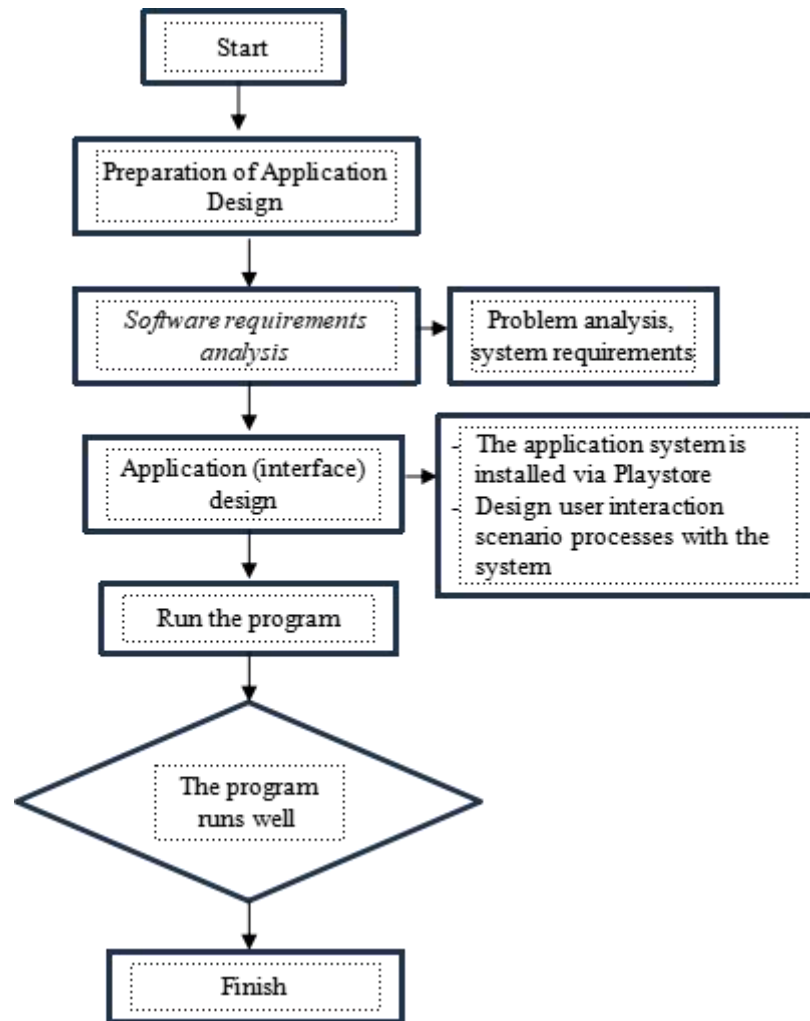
Start

Preparation of Application Design

Software requirements analysis

Problem analysis, system requirements

Application (interface) design

- The application system is installed via Playstore
- Design user interaction scenario processes with the system

Run the program

The program runs well

Finish